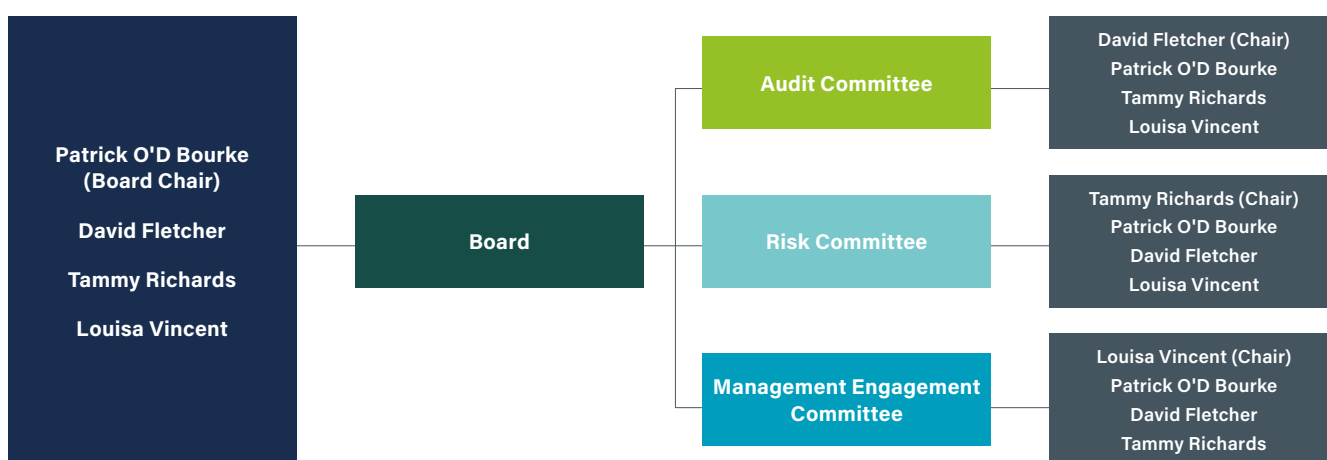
Patrick O'D Bourke
(Board Chair)

David Fletcher

Tammy Richards

Louisa Vincent

Board

Audit Committee

David Fletcher (Chair)
Patrick O'D Bourke
Tammy Richards
Louisa Vincent

Risk Committee

Tammy Richards (Chair)
Patrick O'D Bourke
David Fletcher
Louisa Vincent

Management Engagement Committee

Louisa Vincent (Chair)
Patrick O'D Bourke
David Fletcher
Tammy Richards